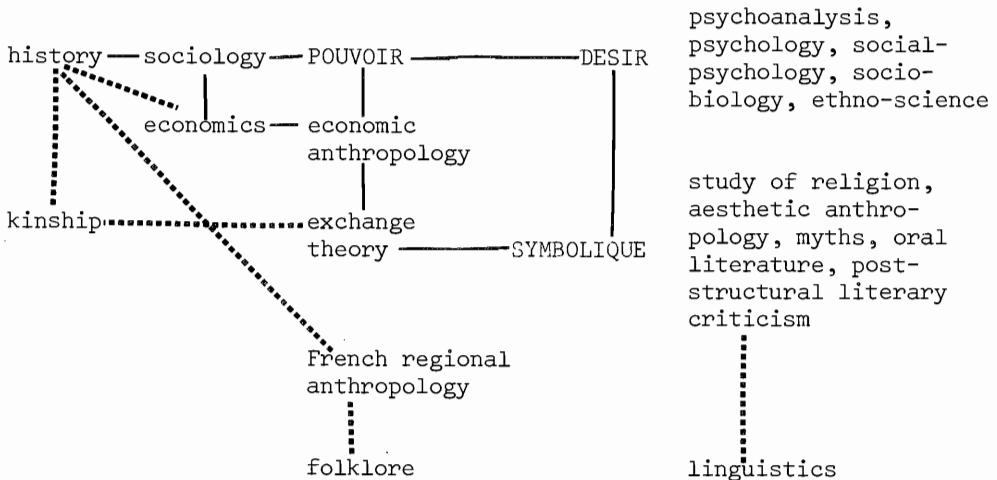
history sociology POUVOIR DESIR

economics economic anthropology

kinship exchange theory SYMBOLIQUE

French regional anthropology

folklore

psychoanalysis, psychology, social-psychology, socio-biology, ethno-science

study of religion, aesthetic anthropology, myths, oral literature, post-structural literary criticism

linguistics